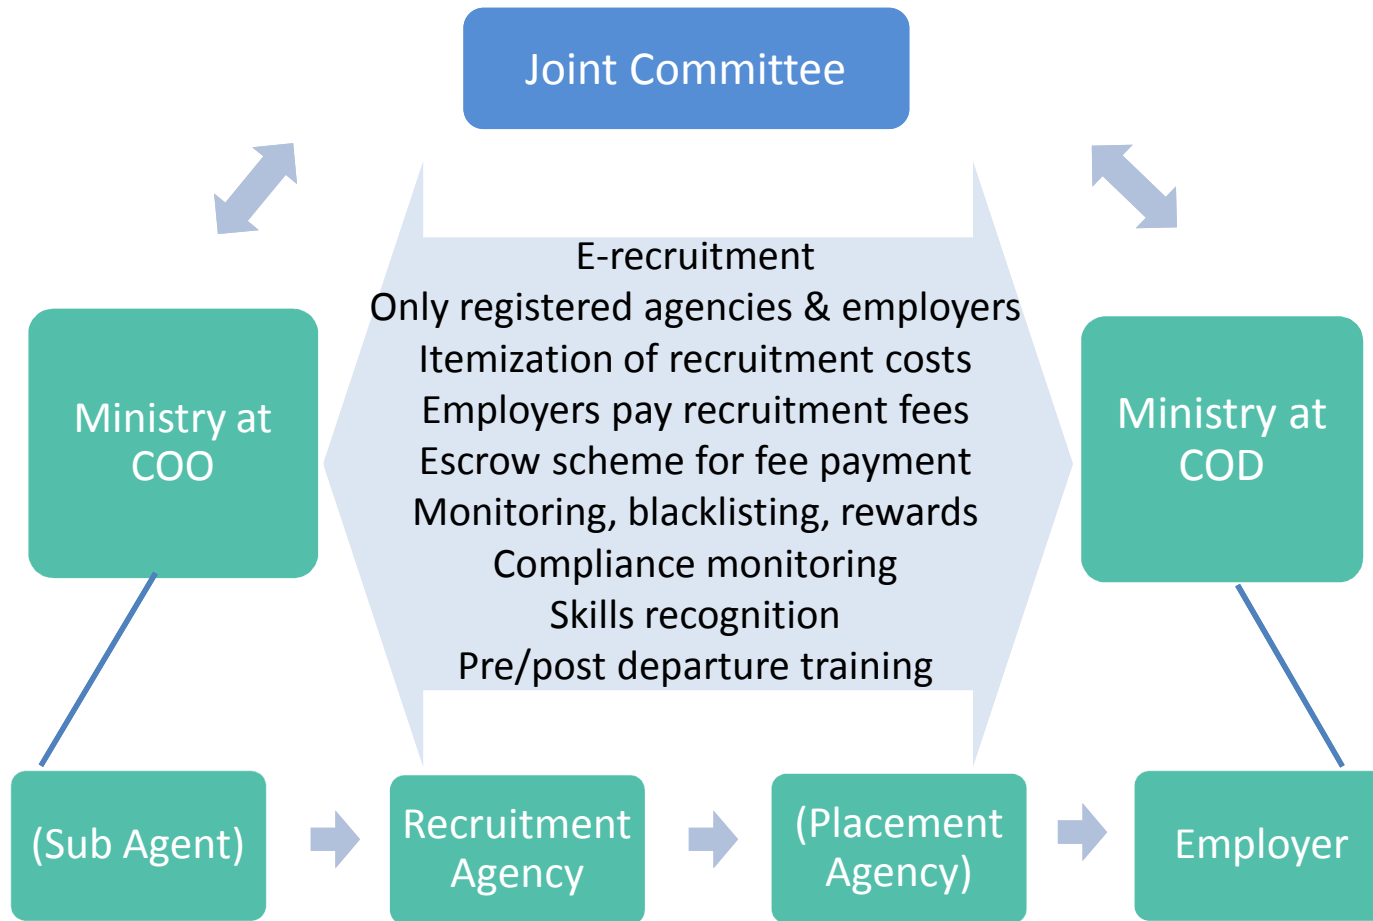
Joint Committee

Ministry at COO

E-recruitment
Only registered agencies & employers
Itemization of recruitment costs
Employers pay recruitment fees
Escrow scheme for fee payment
Monitoring, blacklisting, rewards
Compliance monitoring
Skills recognition
Pre/post departure training

Ministry at COD

(Sub Agent)

Recruitment Agency

(Placement Agency)

Employer